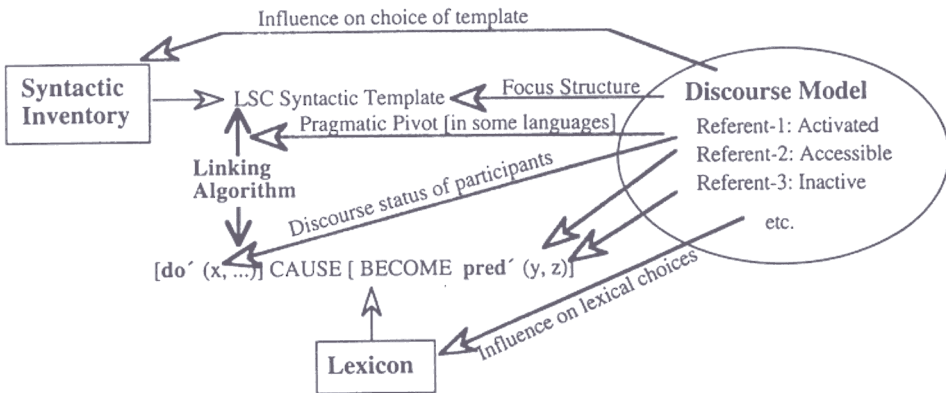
Influence on choice of template

Syntactic Inventory

LSC Syntactic Template

Focus Structure

Discourse Model

Pragmatic Pivot [in some languages]

Referent-1: Activated

Referent-2: Accessible

Referent-3: Inactive

etc.

Linking Algorithm

Discourse status of participants

[**do´** (x, ...)] CAUSE [ BECOME **pred´** (y, z)]

Influence on lexical choices

Lexicon